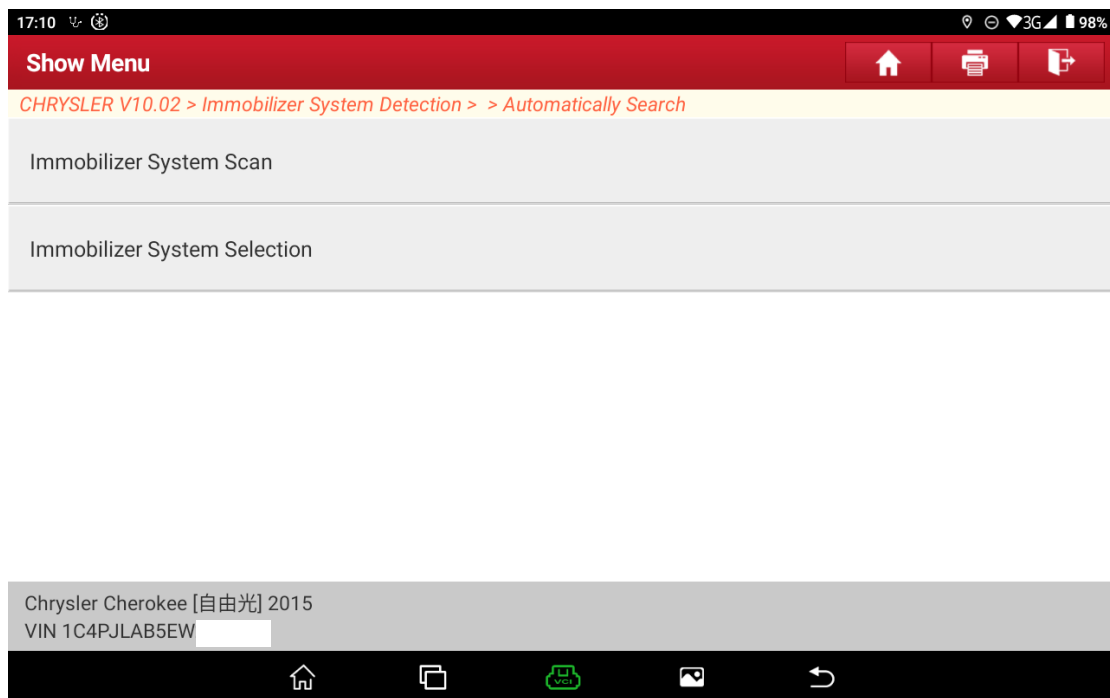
17:10
3G 98%

Show Menu

CHRYSLER V10.02 > Immobilizer System Detection > > Automatically Search

Immobilizer System Scan

Immobilizer System Selection

Chrysler Cherokee [自由光] 2015
VIN 1C4PJLAB5EW

VCI